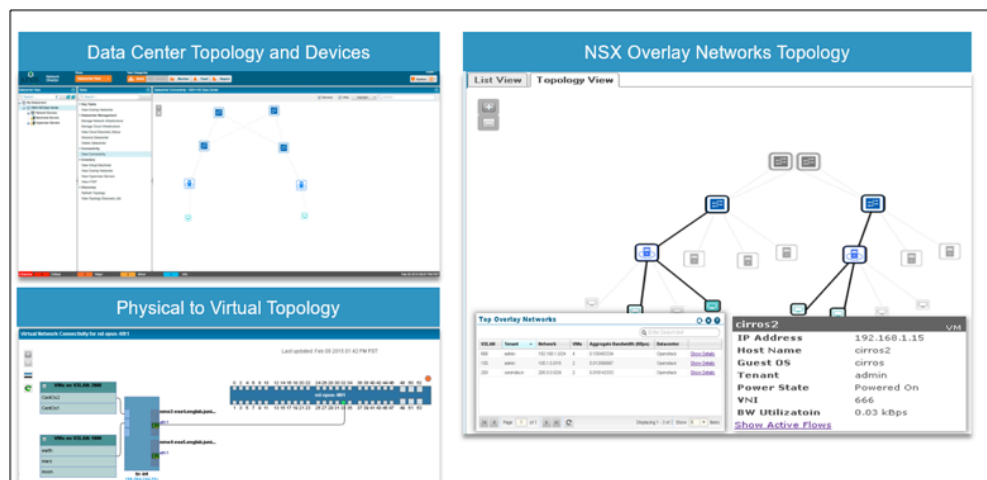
Data Center Topology and Devices

Physical to Virtual Topology

Virtual Network Connectivity for rel opsm- 001

Last updated: Feb 09 2015 01:42 PM PST

VMs on VXLAN 7000

CentOs2

CentOs1

VMs on VXLAN 10000

earth

mars

moon

NSX Overlay Networks Topology

List View

Topology View

Top Overlay Networks

cirros2

VM

| IP Address | 192.168.1.15 |
|---|---|
| Host Name | cirros2 |
| Guest OS | cirros |
| Tenant | admin |
| Power State | Powered On |
| VNI | 666 |
| BW Utilizatoin | 0.03 kBps |

Show Active Flows